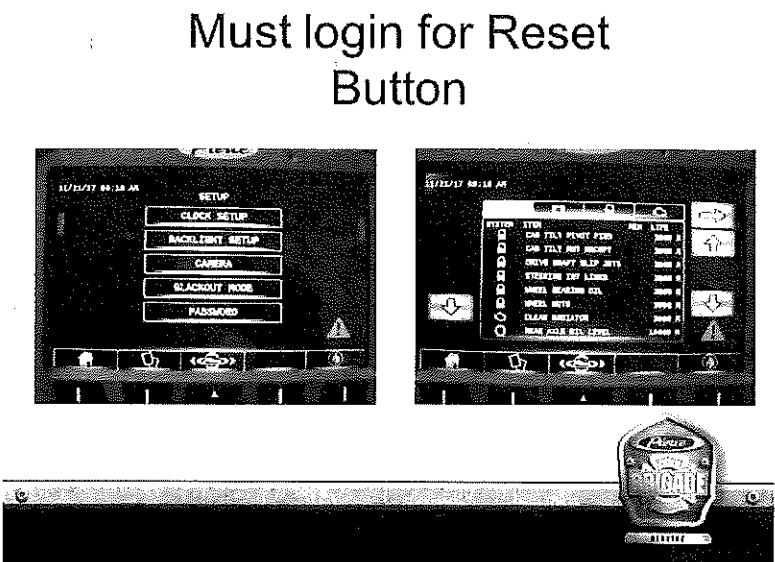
Must login for Reset Button

11/21/17 08:18 AM
SETUP
CLOCK SETUP
BACKLIGHT SETUP
CAMERA
BLACKOUT MODE
PASSWORD

11/21/17 08:18 AM
STATUS ITEM
CAB TILT PIVOT PINS
CAB TILT RAM MOUNT
DRIVE SHAFT SLIP JNTS
STEERING IFF LINKS
WHEEL BEARING OIL
WHEEL NUTS
CLEAN RADIATOR
REAR AXLE OIL LEVEL

Pierce
BRIGADE
SERVICE